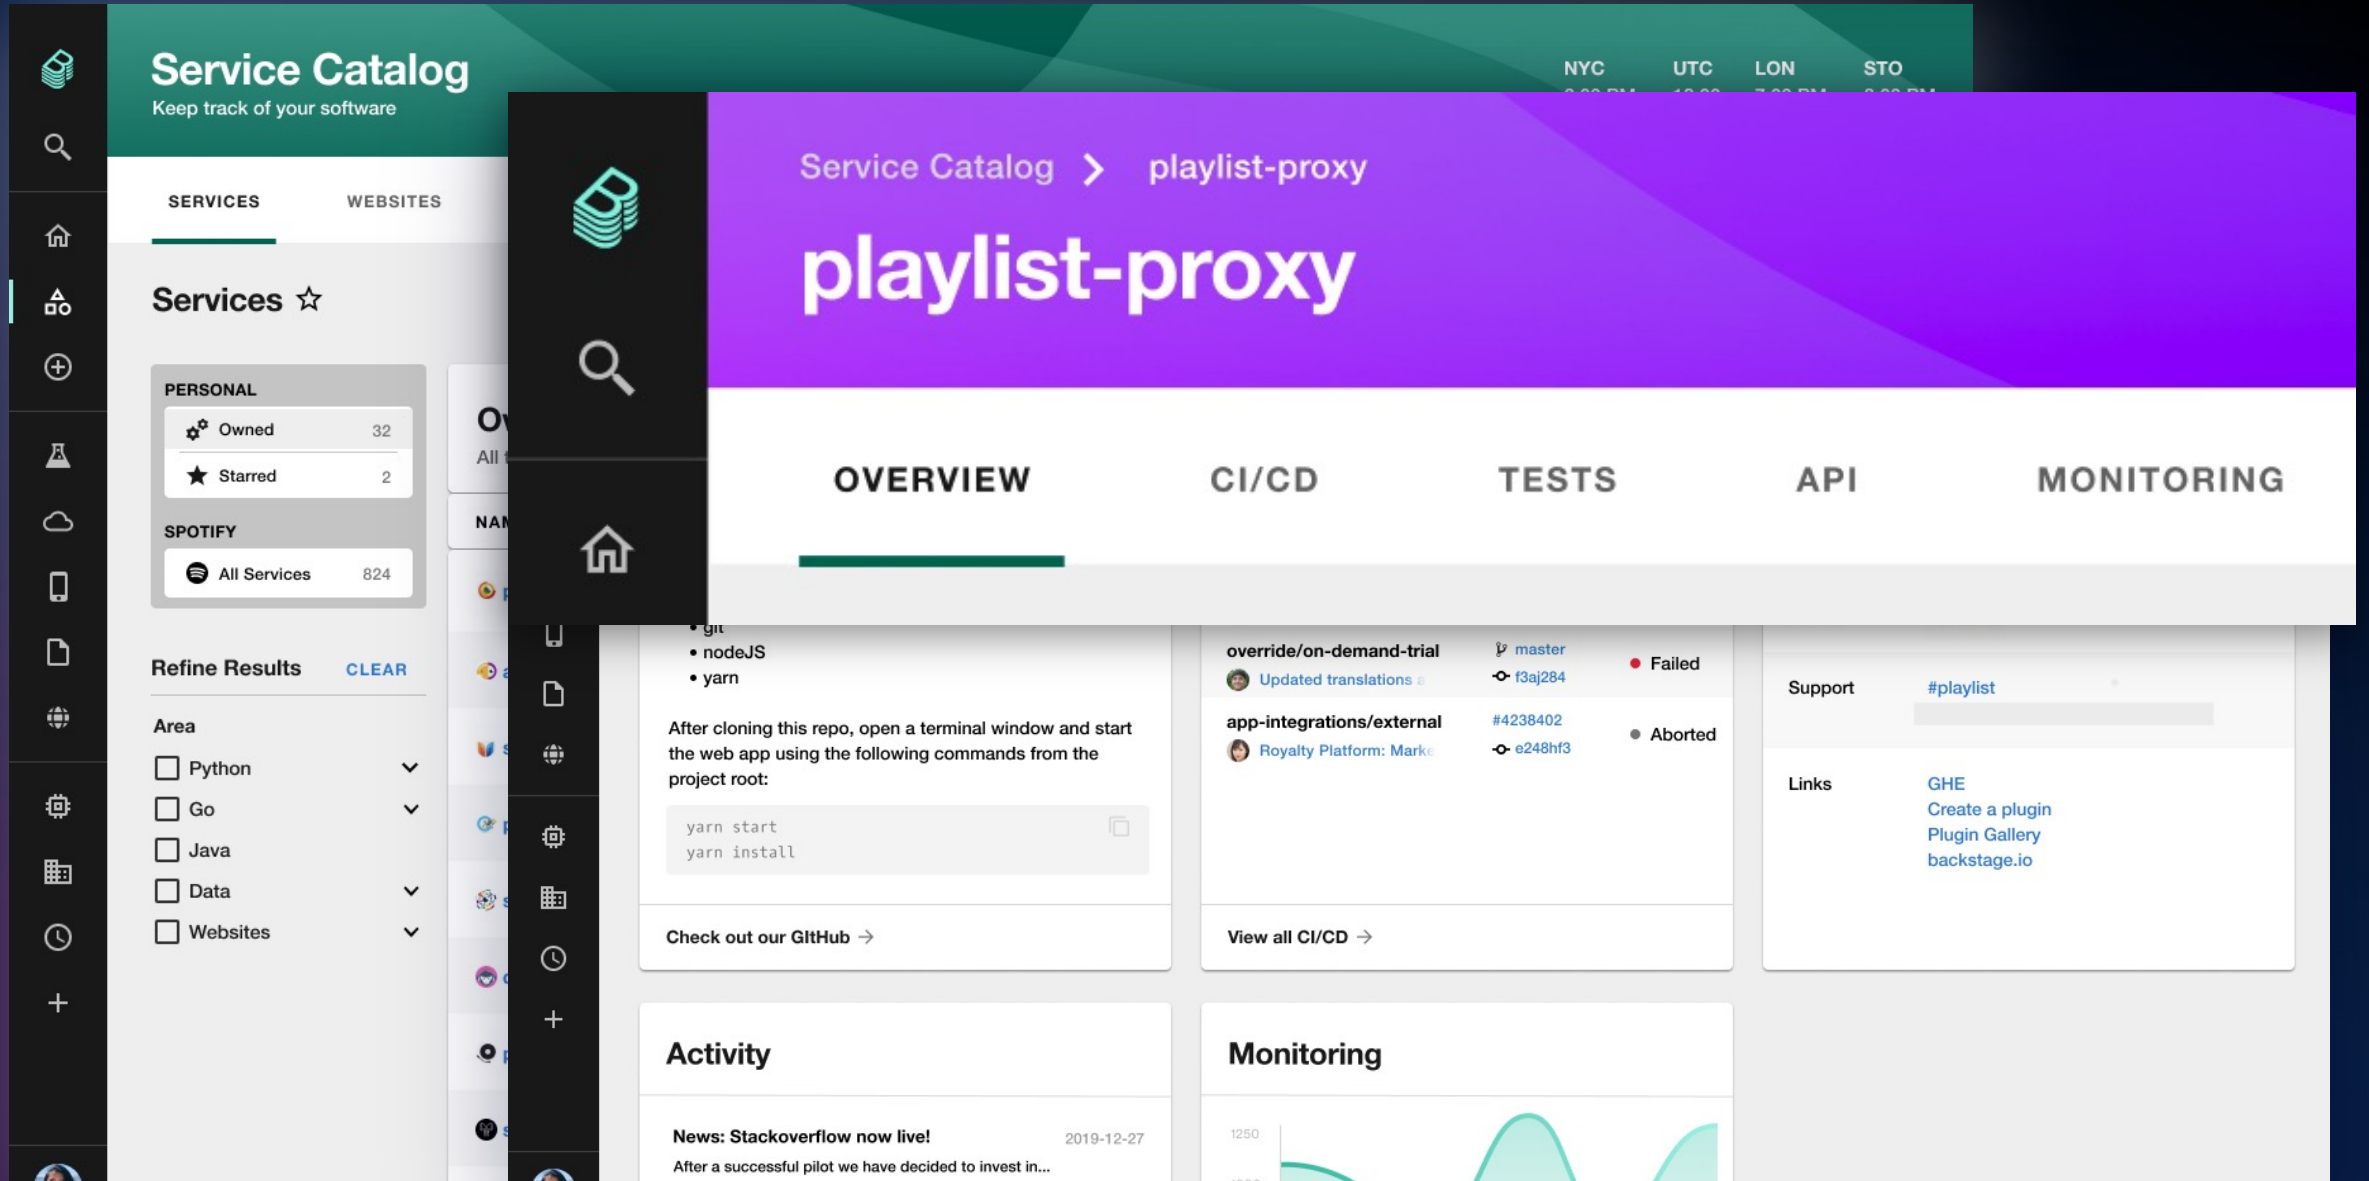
Service Catalog
Keep track of your software

NYC UTC LON STO

SERVICES WEBSITES

Services ☆

PERSONAL
Owned 32
Starred 2

SPOTIFY
All Services 824

Refine Results CLEAR

Area
Python
Go
Java
Data
Websites

Ov
All

NAM

Service Catalog > playlist-proxy

playlist-proxy

OVERVIEW CI/CD TESTS API MONITORING

• git
• nodeJS
• yarn

After cloning this repo, open a terminal window and start the web app using the following commands from the project root:

yarn start
yarn install

Check out our GitHub →

override/on-demand-trial
Updated translations
master
f3aj284
Failed

app-integrations/external
Royalty Platform: Mark
#4238402
e248hf3
Aborted

View all CI/CD →

Support #playlist

Links GHE
Create a plugin
Plugin Gallery
backstage.io

Activity

News: Stackoverflow now live! 2019-12-27
After a successful pilot we have decided to invest in...

Monitoring

1250